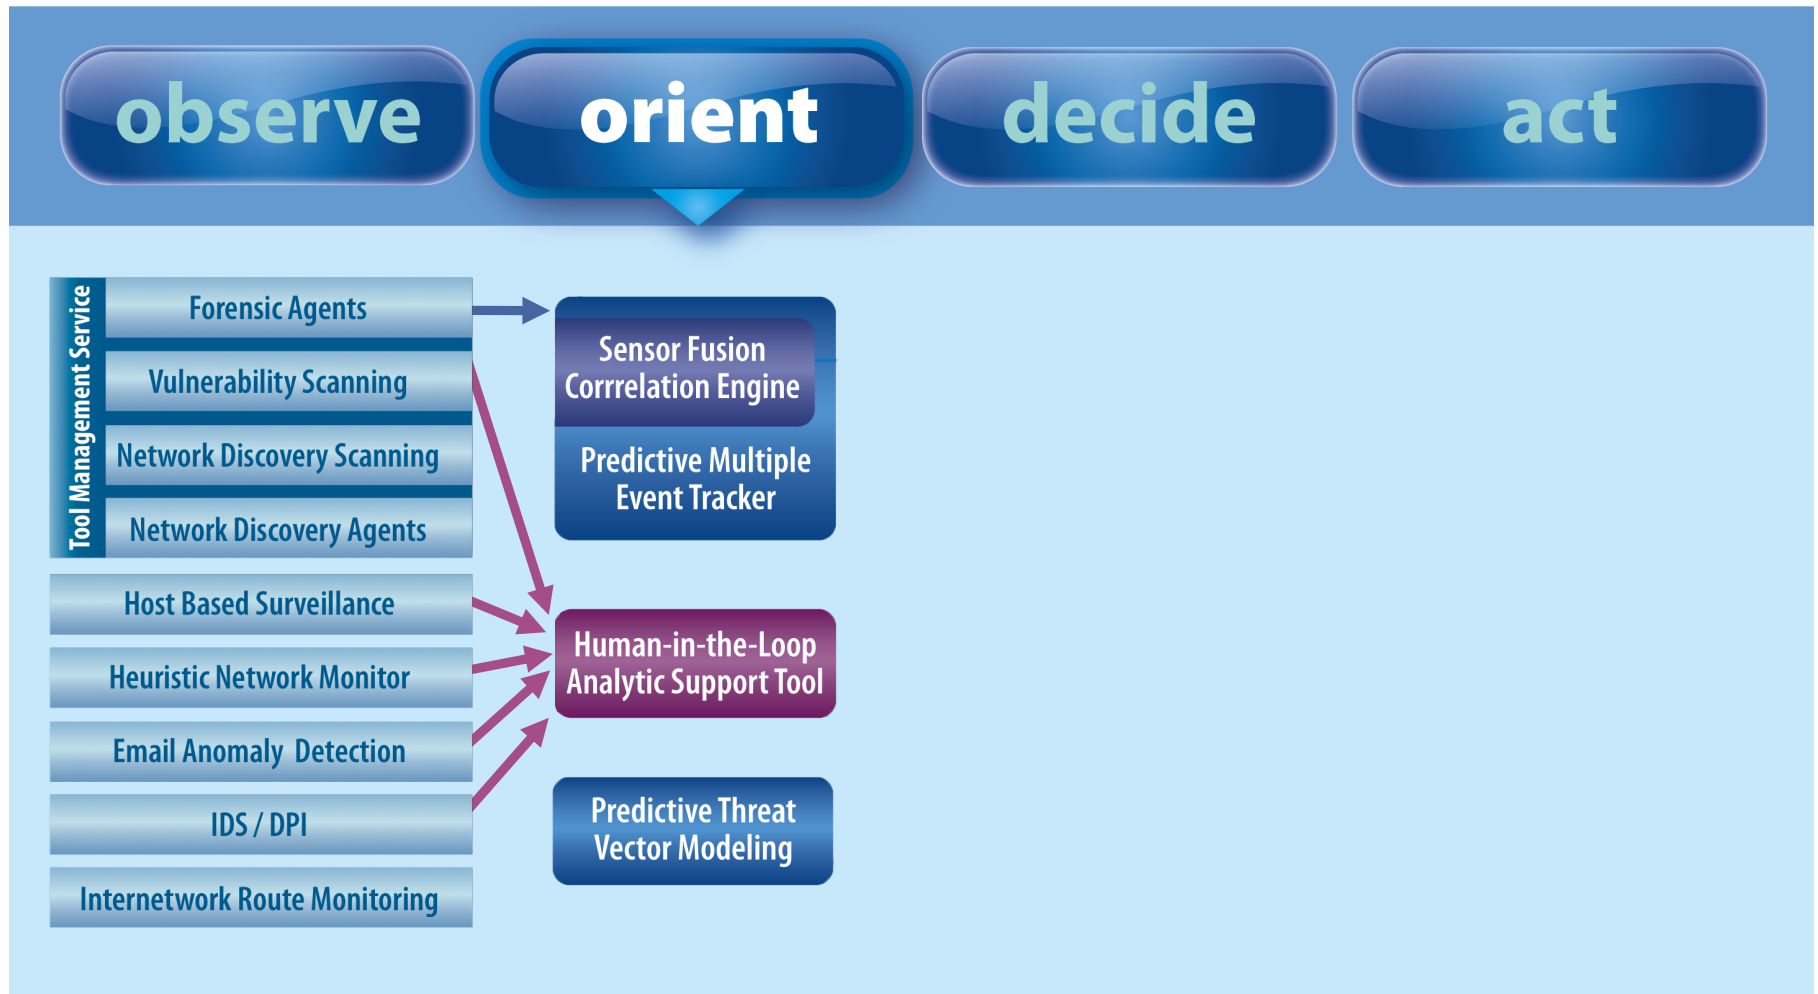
observe

orient

decide

act

Tool Management Service

Forensic Agents

Vulnerability Scanning

Network Discovery Scanning

Network Discovery Agents

Host Based Surveillance

Heuristic Network Monitor

Email Anomaly Detection

IDS / DPI

Internetwork Route Monitoring

Sensor Fusion Corrrelation Engine

Predictive Multiple Event Tracker

Human-in-the-Loop Analytic Support Tool

Predictive Threat Vector Modeling